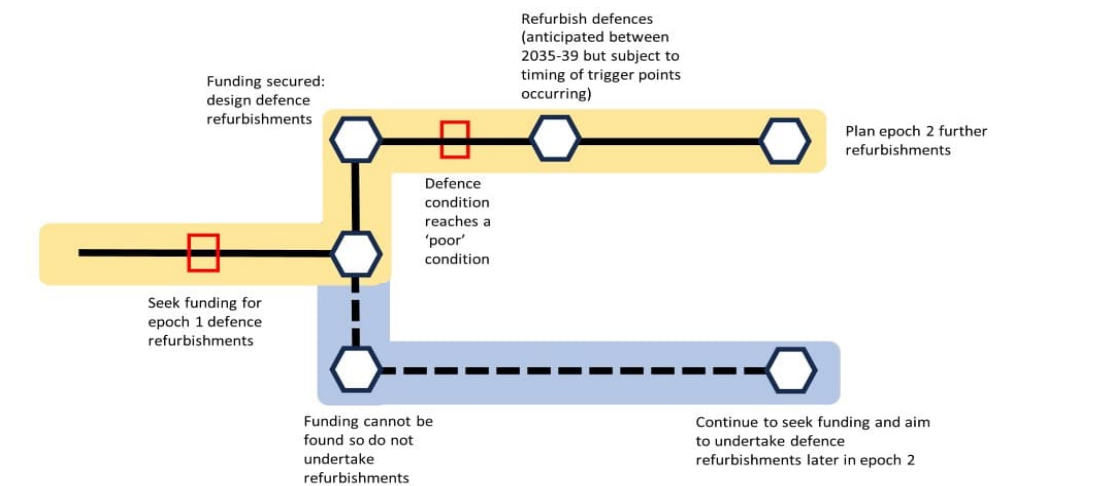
Refurbish defences (anticipated between 2035-39 but subject to timing of trigger points occurring)

Funding secured: design defence refurbishments

Plan epoch 2 further refurbishments

Defence condition reaches a 'poor' condition

Seek funding for epoch 1 defence refurbishments

Funding cannot be found so do not undertake refurbishments

Continue to seek funding and aim to undertake defence refurbishments later in epoch 2